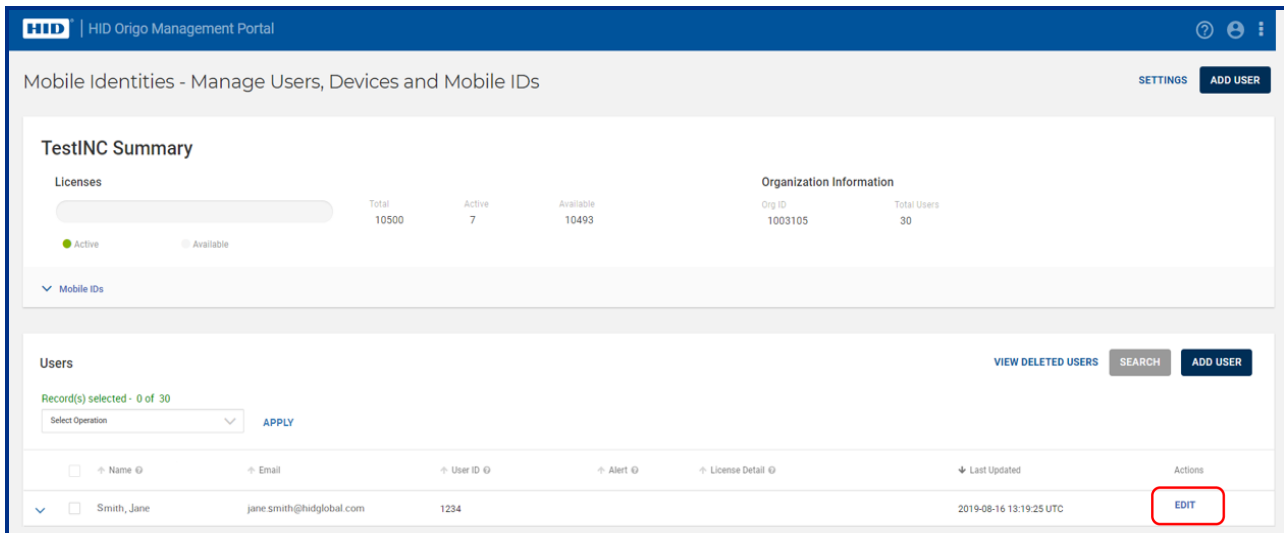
HID | HID Origo Management Portal

Mobile Identities - Manage Users, Devices and Mobile IDs

SETTINGS ADD USER

TestINC Summary

Licenses

| Total | Active | Available |
|---|---|---|
| 10500 | 7 | 10493 |

Active Available

Organization Information

| Org ID | Total Users |
|---|---|
| 1003105 | 30 |

Mobile IDs

Users

VIEW DELETED USERS SEARCH ADD USER

Record(s) selected - 0 of 30

Select Operation APPLY

| | Name | Email | User ID | Alert | License Detail | Last Updated | Actions |
|---|---|---|---|---|---|---|---|
| | Smith, Jane | jane.smith@hidglobal.com | 1234 | | | 2019-08-16 13:19:25 UTC | EDIT |